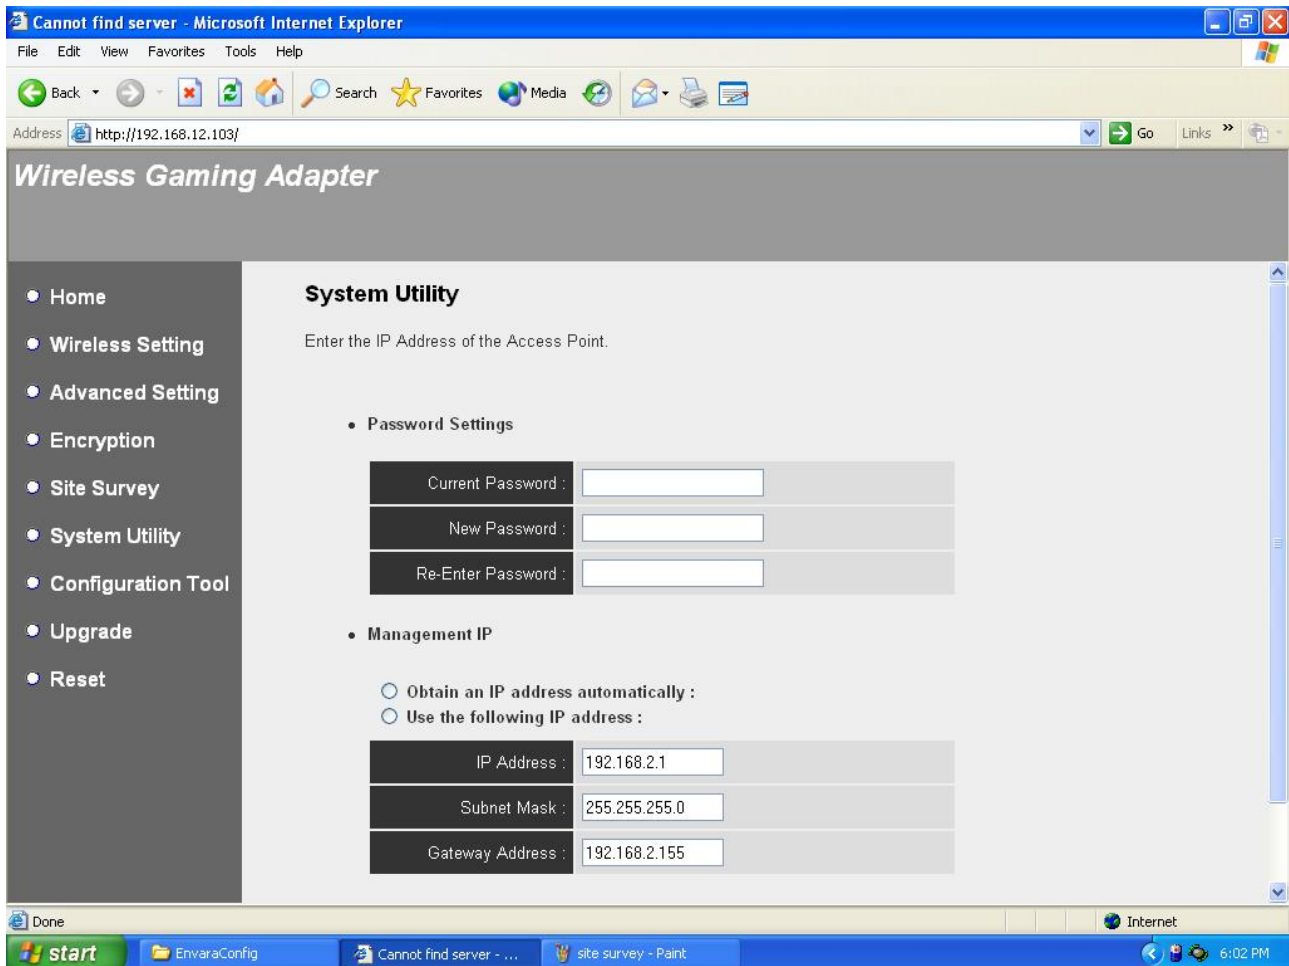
Cannot find server - Microsoft Internet Explorer

File Edit View Favorites Tools Help

Back Search Favorites Media

Address http://192.168.12.103/ Go Links

Wireless Gaming Adapter

• Home
• Wireless Setting
• Advanced Setting
• Encryption
• Site Survey
• System Utility
• Configuration Tool
• Upgrade
• Reset

System Utility

Enter the IP Address of the Access Point.

• Password Settings

| Current Password : | |
|---|---|
| New Password : | |
| Re-Enter Password : | |

• Management IP

Obtain an IP address automatically :
Use the following IP address :

| IP Address : | 192.168.2.1 |
|---|---|
| Subnet Mask : | 255.255.255.0 |
| Gateway Address : | 192.168.2.155 |

Done Internet

start EnvaraConfig Cannot find server - ... site survey - Paint 6:02 PM